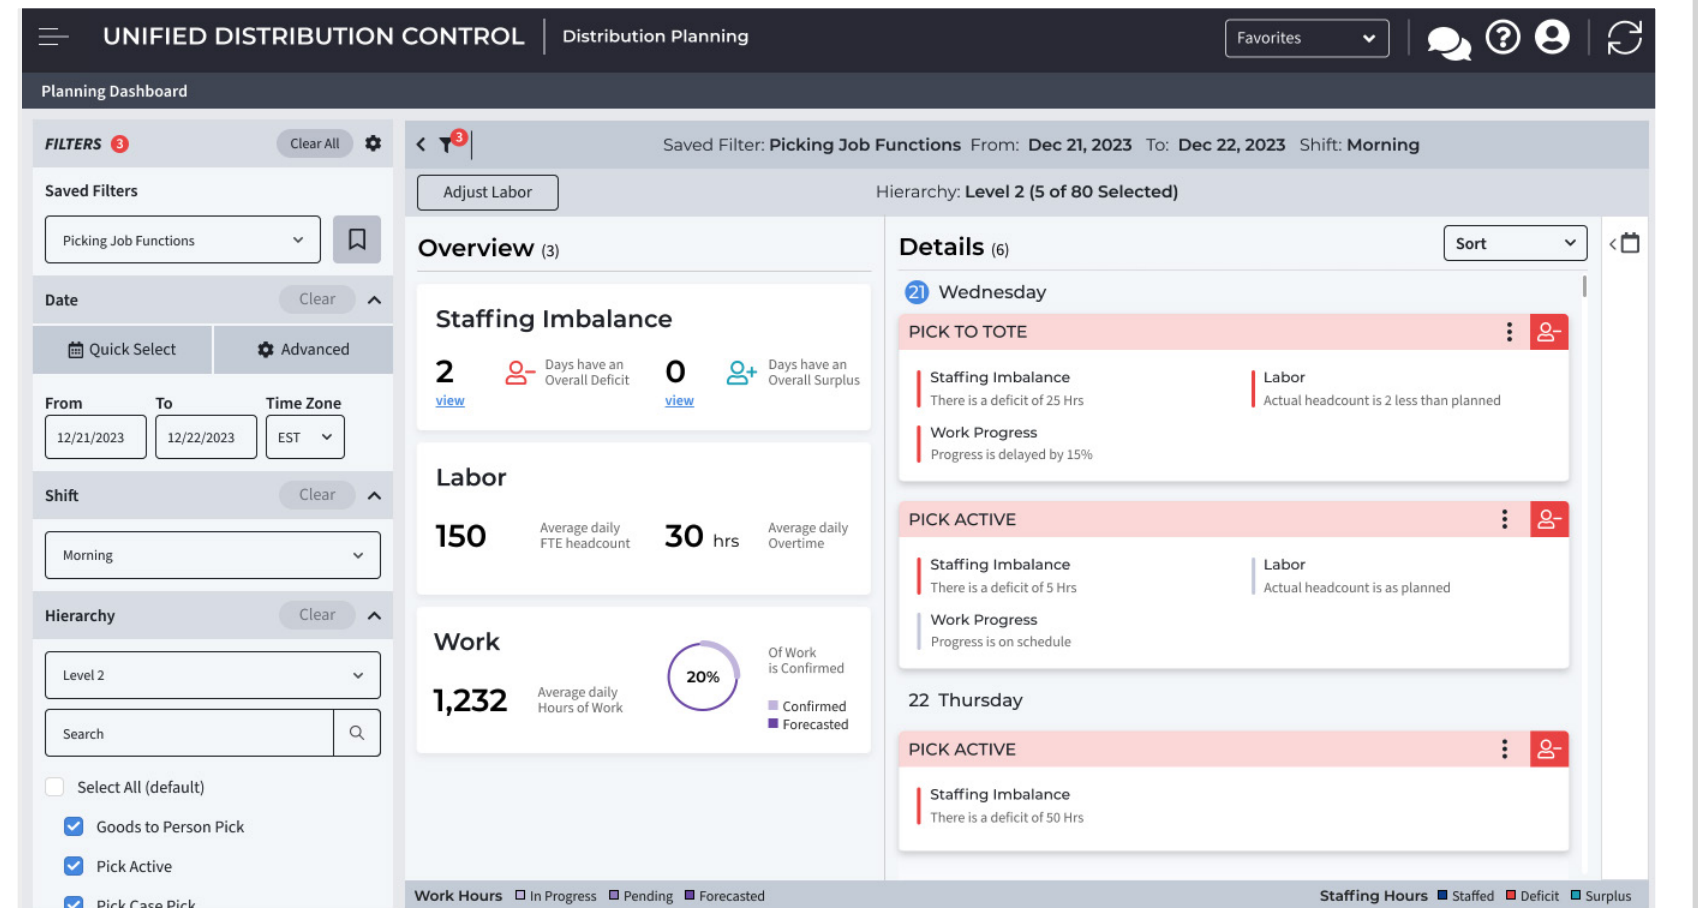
UNIFIED DISTRIBUTION CONTROL | Distribution Planning

Favorites

Planning Dashboard

FILTERS 3 Clear All

Saved Filters

Picking Job Functions

Date Clear

Quick Select Advanced

From 12/21/2023
To 12/22/2023
Time Zone EST

Shift Clear

Morning

Hierarchy Clear

Level 2

Search

Select All (default)

Goods to Person Pick

Pick Active

Pick Case Pick

3

Saved Filter: Picking Job Functions From: Dec 21, 2023 To: Dec 22, 2023 Shift: Morning

Adjust Labor

Hierarchy: Level 2 (5 of 80 Selected)

Overview (3)

Staffing Imbalance

2 Days have an Overall Deficit view

0 Days have an Overall Surplus view

Labor

150 Average daily FTE headcount

30 hrs Average daily Overtime

Work

1,232 Average daily Hours of Work

20%

Of Work is Confirmed

Confirmed
Forecasted

Details (6)

Sort

21 Wednesday

PICK TO TOTE

Staffing Imbalance
There is a deficit of 25 Hrs

Labor
Actual headcount is 2 less than planned

Work Progress
Progress is delayed by 15%

PICK ACTIVE

Staffing Imbalance
There is a deficit of 5 Hrs

Labor
Actual headcount is as planned

Work Progress
Progress is on schedule

22 Thursday

PICK ACTIVE

Staffing Imbalance
There is a deficit of 50 Hrs

Work Hours In Progress Pending Forecasted

Staffing Hours Staffed Deficit Surplus